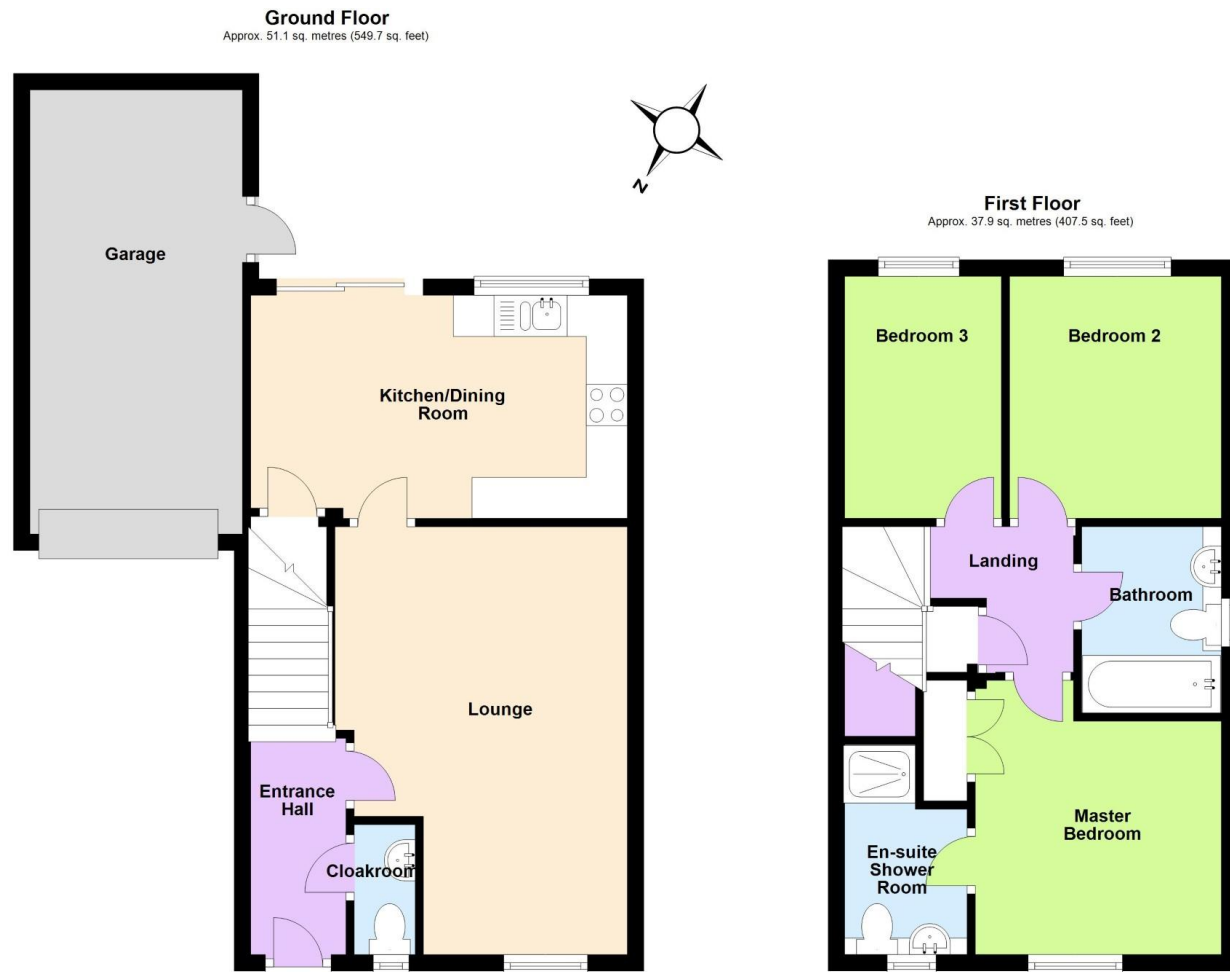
Ground Floor
Approx. 51.1 sq. metres (549.7 sq. feet)

N

Garage

Kitchen/Dining Room

Lounge

Entrance Hall

Cloakroom

First Floor
Approx. 37.9 sq. metres (407.5 sq. feet)

Bedroom 3

Bedroom 2

Landing

Bathroom

Master Bedroom

En-suite Shower Room